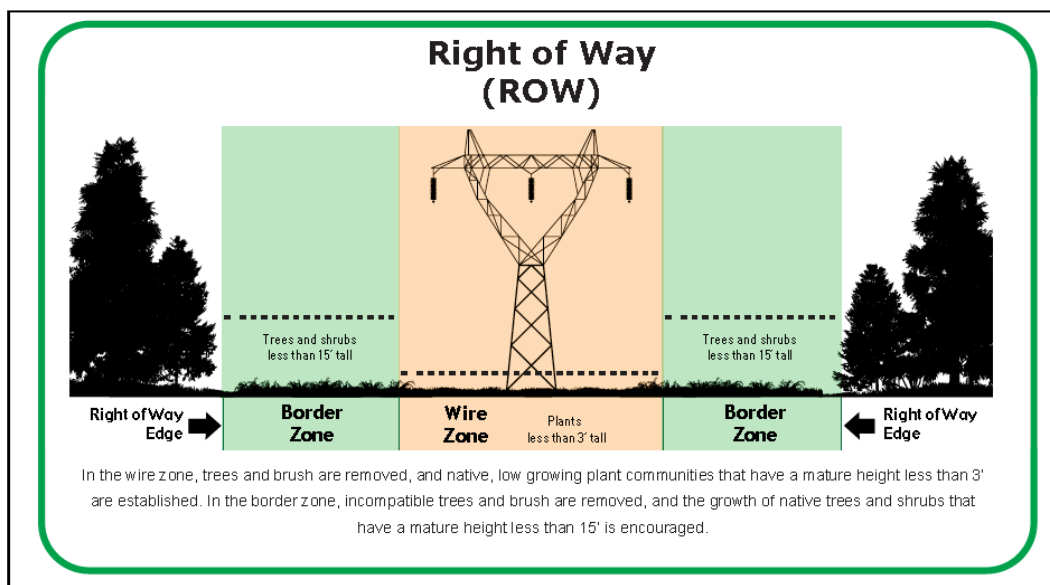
Right of Way
(ROW)

Trees and shrubs less than 15' tall

Trees and shrubs less than 15' tall

Right of Way Edge

Border Zone

Wire Zone

Plants less than 3' tall

Border Zone

Right of Way Edge

In the wire zone, trees and brush are removed, and native, low growing plant communities that have a mature height less than 3' are established. In the border zone, incompatible trees and brush are removed, and the growth of native trees and shrubs that have a mature height less than 15' is encouraged.